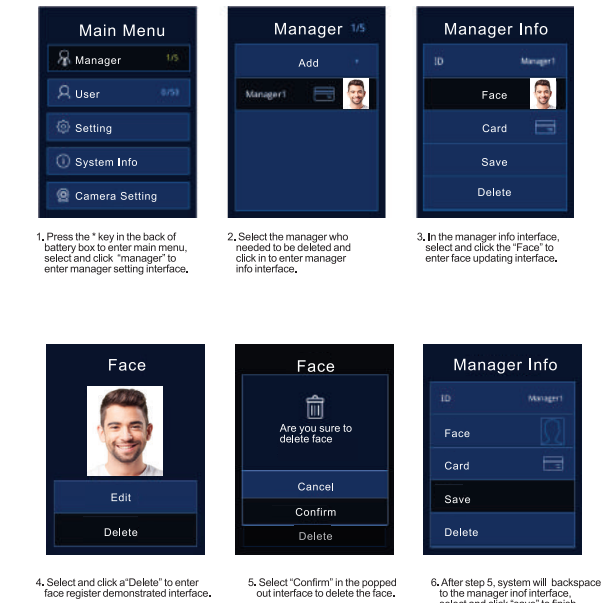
Main Menu

Manager 1/5

User 0/50

Setting

System Info

Camera Setting

1. Press the * key in the back of battery box to enter main menu, select and click "manager" to enter manager setting interface.

Manager 1/5

Add

Manager1

2. Select the manager who needed to be deleted and click in to enter manager info interface.

Manager Info

ID Manager1

Face

Card

Save

Delete

3. In the manager info interface, select and click the "Face" to enter face updating interface.

Face

Edit

Delete

4. Select and click a"Delete" to enter face register demonstrated interface.

Face

Are you sure to delete face

Cancel

Confirm

Delete

5. Select "Confirm" in the popped out interface to delete the face.

Manager Info

ID Manager1

Face

Card

Save

Delete

6. After step 5, system will backspace to the manager inof interface, select and click "save" to finish